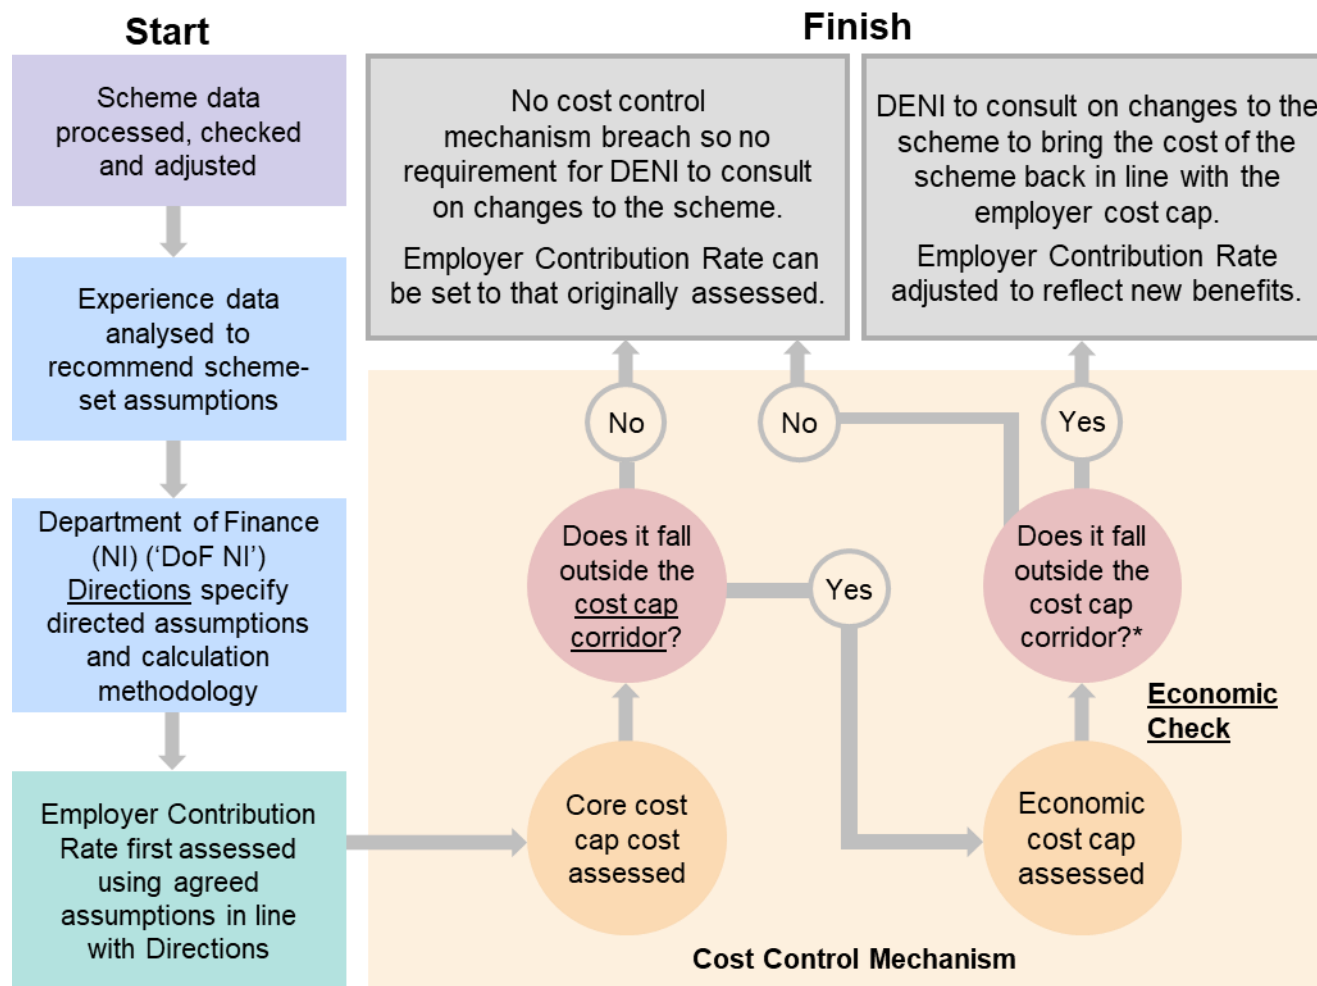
Start

Scheme data processed, checked and adjusted

Experience data analysed to recommend scheme-set assumptions

Department of Finance (NI) ('DoF NI') Directions specify directed assumptions and calculation methodology

Employer Contribution Rate first assessed using agreed assumptions in line with Directions

Finish

No cost control mechanism breach so no requirement for DENI to consult on changes to the scheme.

Employer Contribution Rate can be set to that originally assessed.

DENI to consult on changes to the scheme to bring the cost of the scheme back in line with the employer cost cap.

Employer Contribution Rate adjusted to reflect new benefits.

No

No

Yes

Does it fall outside the cost cap corridor?

Yes

Does it fall outside the cost cap corridor?*

Economic Check

Core cost cap cost assessed

Economic cost cap assessed

Cost Control Mechanism